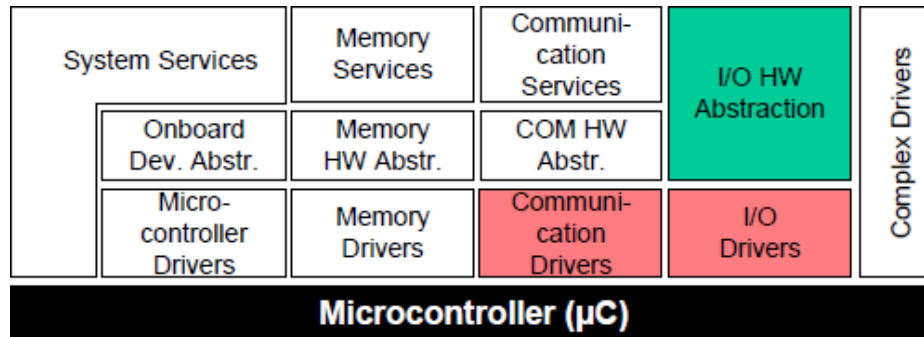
System Services

Memory Services

Communication Services

I/O HW Abstraction

Complex Drivers

Onboard Dev. Abstr.

Memory HW Abstr.

COM HW Abstr.

Microcontroller Drivers

Memory Drivers

Communication Drivers

I/O Drivers

Microcontroller (µC)